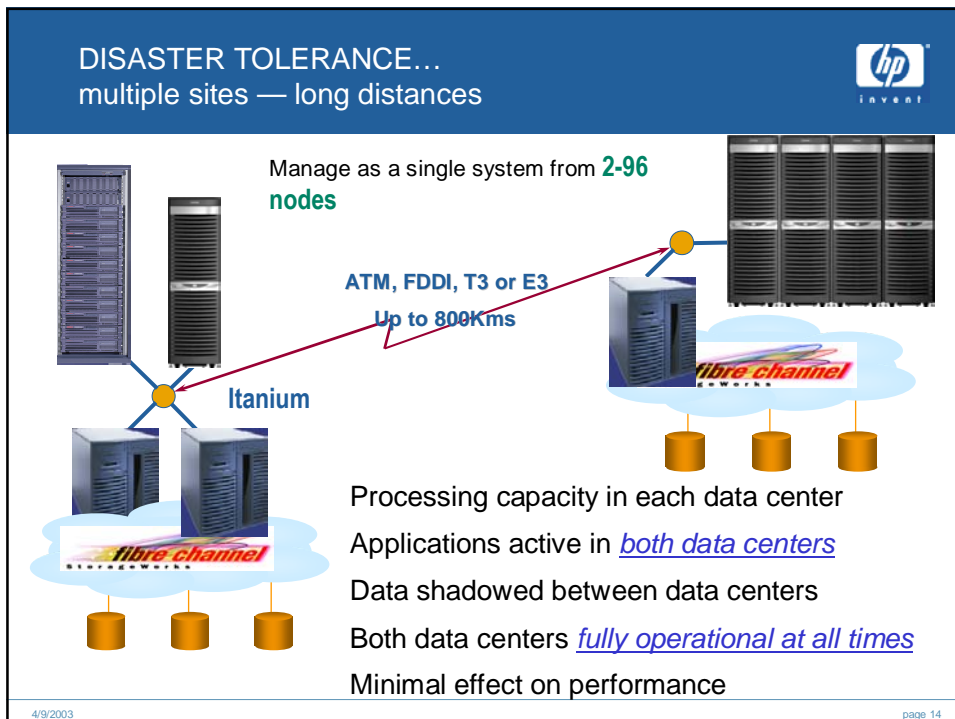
DISASTER TOLERANCE…
multiple sites — long distances

hp invent

Manage as a single system from 2-96 nodes

ATM, FDDI, T3 or E3
Up to 800Kms

Itanium

fibre channel
StorageWorks

fibre channel
StorageWorks

Processing capacity in each data center
Applications active in both data centers
Data shadowed between data centers
Both data centers fully operational at all times
Minimal effect on performance

4/9/2003

page 14